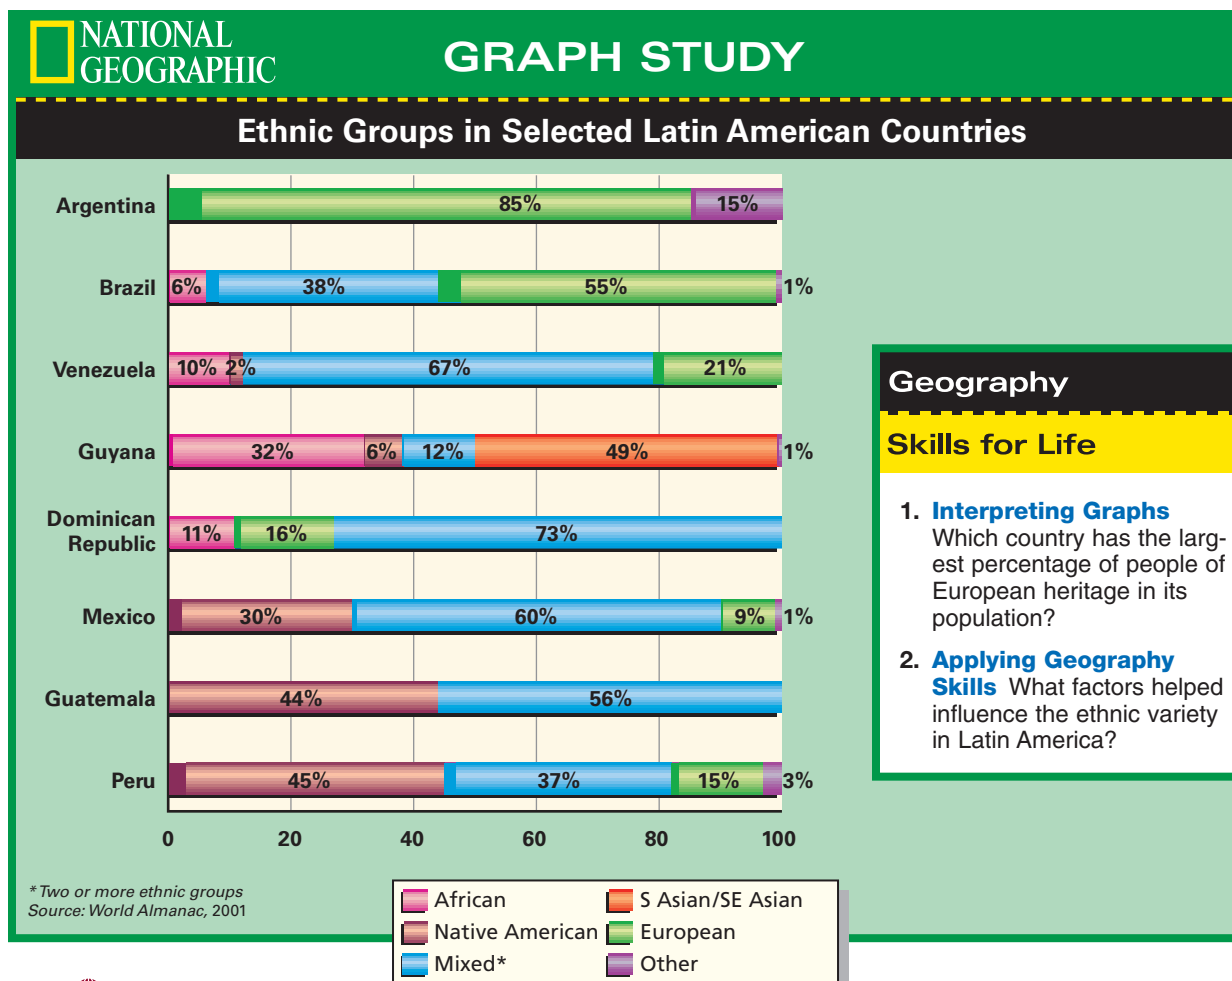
NATIONAL GEOGRAPHIC

GRAPH STUDY

Ethnic Groups in Selected Latin American Countries

Argentina 85% 15%

Brazil 6% 38% 55% 1%

Venezuela 10% 2% 67% 21%

Guyana 32% 6% 12% 49% 1%

Dominican Republic 11% 16% 73%

Mexico 30% 60% 9% 1%

Guatemala 44% 56%

Peru 45% 37% 15% 3%

0 20 40 60 80 100

*Two or more ethnic groups
Source: World Almanac, 2001

African
Native American
Mixed*
S Asian/SE Asian
European
Other

Geography

Skills for Life

1. Interpreting Graphs Which country has the largest percentage of people of European heritage in its population?

2. Applying Geography Skills What factors helped influence the ethnic variety in Latin America?